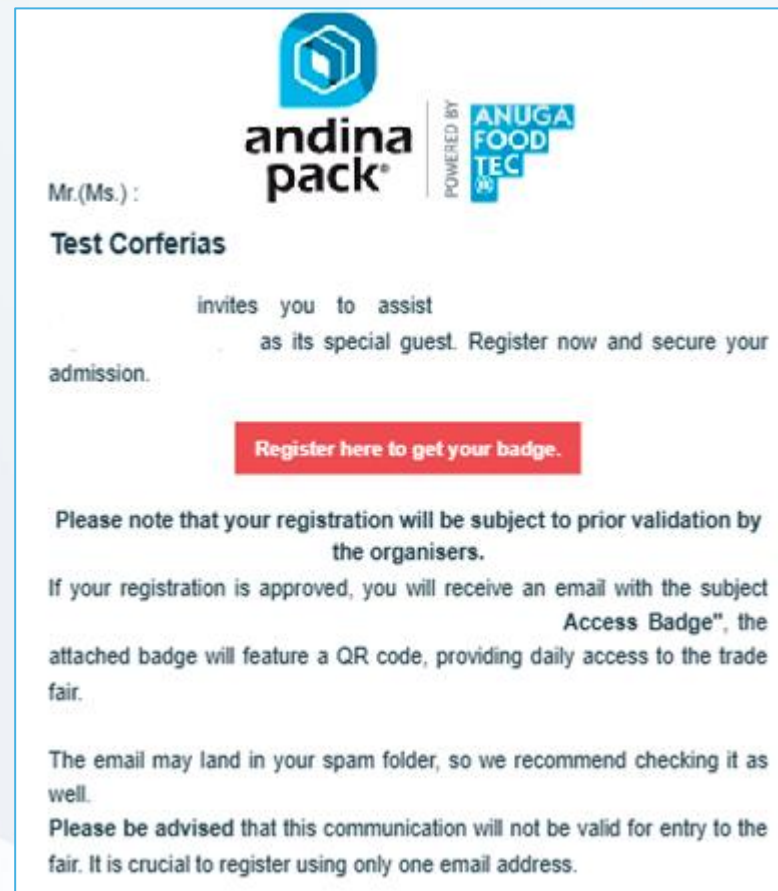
andina pack®

POWERED BY

ANUGA FOOD TEC

Mr.(Ms.) :

Test Corferias

invites you to assist as its special guest. Register now and secure your admission.

Register here to get your badge.

Please note that your registration will be subject to prior validation by the organisers.

If your registration is approved, you will receive an email with the subject Access Badge", the attached badge will feature a QR code, providing daily access to the trade fair.

The email may land in your spam folder, so we recommend checking it as well.

Please be advised that this communication will not be valid for entry to the fair. It is crucial to register using only one email address.